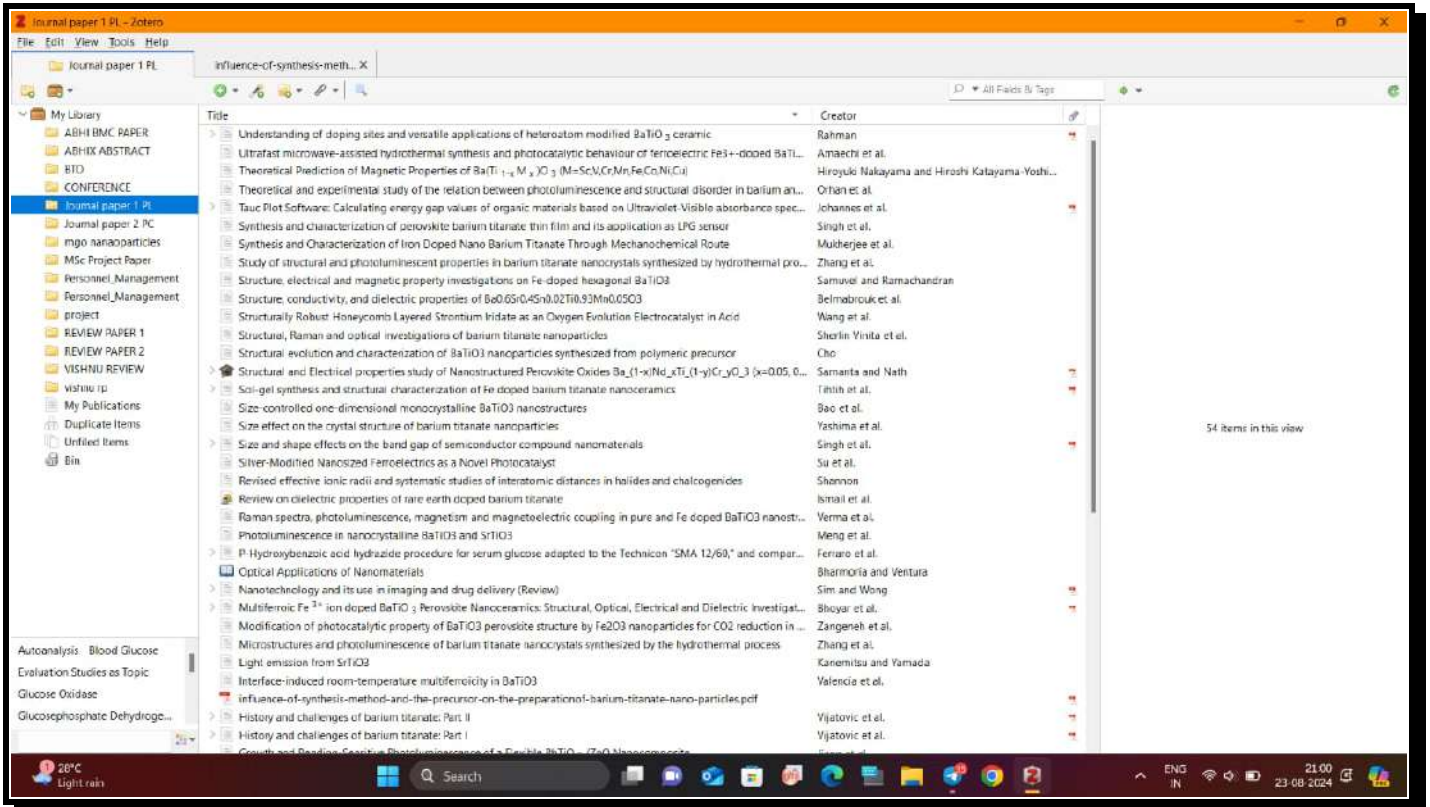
Journal paper 1 PL - Zotero

File Edit View Tools Help

Journal paper 1 PL
influence-of-synthesis-meth...

All Fields & Tags

My Library
ABHI BMC PAPER
ABHIX ABSTRACT
BTO
CONFERENCE
Journal paper 1 PL
Journal paper 2 PC
mgo nanoparticles
MSc Project Paper
Personnel_Management
Personnel_Management
project
REVIEW PAPER 1
REVIEW PAPER 2
VISHNU REVIEW
vishnu rp
My Publications
Duplicate Items
Unfiled Items
Bin

Autoanalysis Blood Glucose
Evaluation Studies as Topic
Glucose Oxidase
Glucosephosphate Dehydroge...

| Title | Creator |
|---|---|
| Understanding of doping sites and versatile applications of heteroatom modified BaTiO$_3$ ceramic | Rahman |
| Ultrafast microwave-assisted hydrothermal synthesis and photocatalytic behaviour of ferroelectric Fe3+-doped BaTi... | Amaechi et al. |
| Theoretical Prediction of Magnetic Properties of Ba(Ti$_{1-x}$M$_x$)O$_3$ (M=Sc,V,Cr,Mn,Fe,Co,Ni,Cu) | Hiroyuki Nakayama and Hiroshi Katayama-Yoshi... |
| Theoretical and experimental study of the relation between photoluminescence and structural disorder in barium an... | Orhan et al. |
| Tauc Plot Software: Calculating energy gap values of organic materials based on Ultraviolet-Visible absorbance spec... | Johannes et al. |
| Synthesis and characterization of perovskite barium titanate thin film and its application as LPG sensor | Singh et al. |
| Synthesis and Characterization of Iron Doped Nano Barium Titanate Through Mechanochemical Route | Mukherjee et al. |
| Study of structural and photoluminescent properties in barium titanate nanocrystals synthesized by hydrothermal pro... | Zhang et al. |
| Structure, electrical and magnetic property investigations on Fe-doped hexagonal BaTiO3 | Samuvel and Ramachandran |
| Structure, conductivity, and dielectric properties of Ba0.65Sr0.4Sn0.02Ti0.93Mn0.05O3 | Belmabrouk et al. |
| Structurally Robust Honeycomb Layered Strontium Iridate as an Oxygen Evolution Electrocatalyst in Acid | Wang et al. |
| Structural, Raman and optical investigations of barium titanate nanoparticles | Sherlin Vinita et al. |
| Structural evolution and characterization of BaTiO3 nanoparticles synthesized from polymeric precursor | Cho |
| Structural and Electrical properties study of Nanostructured Perovskite Oxides Ba_(1-x)Nd_xTi_(1-y)Cr_yO_3 (x=0.05, 0... | Samanta and Nath |
| Sol-gel synthesis and structural characterization of Fe doped barium titanate nanoceramics | Tihtih et al. |
| Size-controlled one-dimensional monocrystalline BaTiO3 nanostructures | Bao et al. |
| Size effect on the crystal structure of barium titanate nanoparticles | Yashima et al. |
| Size and shape effects on the band gap of semiconductor compound nanomaterials | Singh et al. |
| Silver-Modified Nanosized Ferroelectrics as a Novel Photocatalyst | Su et al. |
| Revised effective ionic radii and systematic studies of interatomic distances in halides and chalcogenides | Shannon |
| Review on dielectric properties of rare earth doped barium titanate | Ismail et al. |
| Raman spectra, photoluminescence, magnetism and magnetoelectric coupling in pure and Fe doped BaTiO3 nanostr... | Verma et al. |
| Photoluminescence in nanocrystalline BaTiO3 and SrTiO3 | Meng et al. |
| P-Hydroxybenzoic acid hydrazide procedure for serum glucose adapted to the Technicon "SMA 12/60," and compar... | Ferraro et al. |
| Optical Applications of Nanomaterials | Bharmoria and Ventura |
| Nanotechnology and its use in imaging and drug delivery (Review) | Sim and Wong |
| Multiferroic Fe$^{3+}$ ion doped BaTiO$_3$ Perovskite Nanoceramics: Structural, Optical, Electrical and Dielectric Investigat... | Bhoyar et al. |
| Modification of photocatalytic property of BaTiO3 perovskite structure by Fe2O3 nanoparticles for CO2 reduction in ... | Zangeneh et al. |
| Microstructures and photoluminescence of barium titanate nanocrystals synthesized by the hydrothermal process | Zhang et al. |
| Light emission from SrTiO3 | Kanemitsu and Yamada |
| Interface-induced room-temperature multiferroicity in BaTiO3 | Valencia et al. |
| influence-of-synthesis-method-and-the-precursor-on-the-preparationof-barium-titanate-nano-particles.pdf | |
| History and challenges of barium titanate: Part II | Vijatovic et al. |
| History and challenges of barium titanate: Part I | Vijatovic et al. |
| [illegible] | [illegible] |

54 items in this view

28°C
Light rain
Search
ENG IN
21:00
23-08-2024